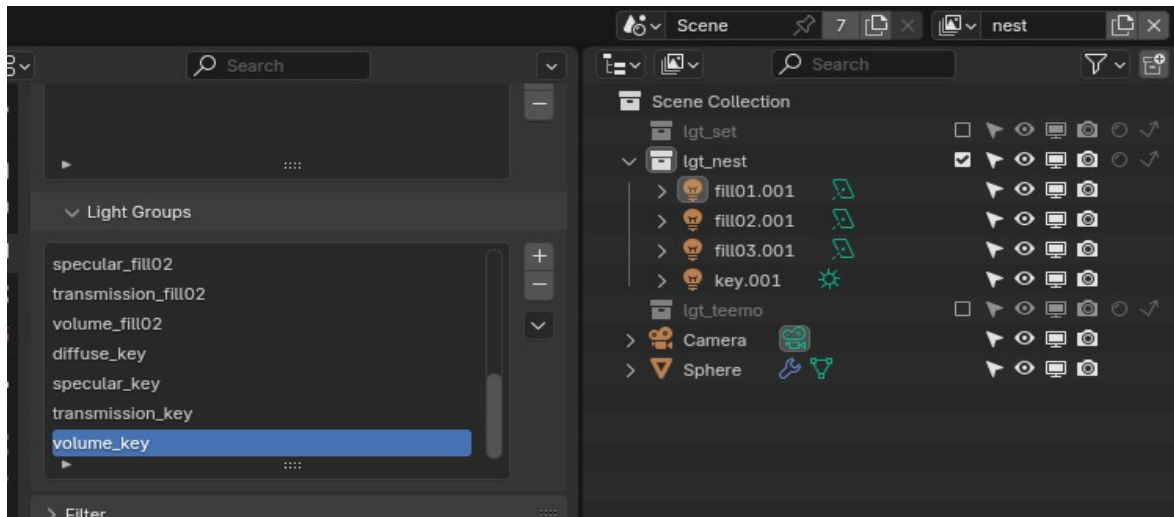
Scene 7 nest

Search

Light Groups

specular_fill02
transmission_fill02
volume_fill02
diffuse_key
specular_key
transmission_key
volume_key

Filter

Search

Scene Collection
lgt_set
lgt_nest
fill01.001
fill02.001
fill03.001
key.001
lgt_teemo
Camera
Sphere